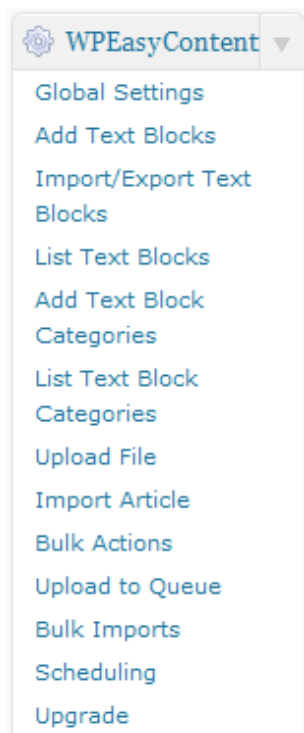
WPEasyContent

Global Settings
Add Text Blocks
Import/Export Text Blocks
List Text Blocks
Add Text Block Categories
List Text Block Categories
Upload File
Import Article
Bulk Actions
Upload to Queue
Bulk Imports
Scheduling
Upgrade